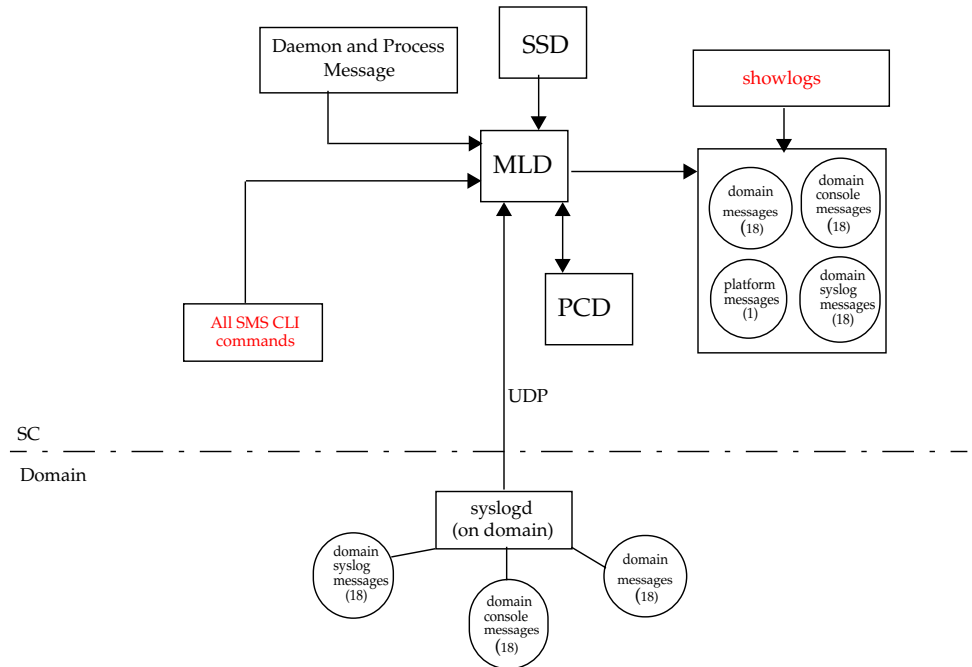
Daemon and Process Message

SSD

showlogs

MLD

domain messages (18)

domain console messages (18)

platform messages (1)

domain syslog messages (18)

All SMS CLI commands

PCD

UDP

SC

Domain

syslogd (on domain)

domain syslog messages (18)

domain console messages (18)

domain messages (18)